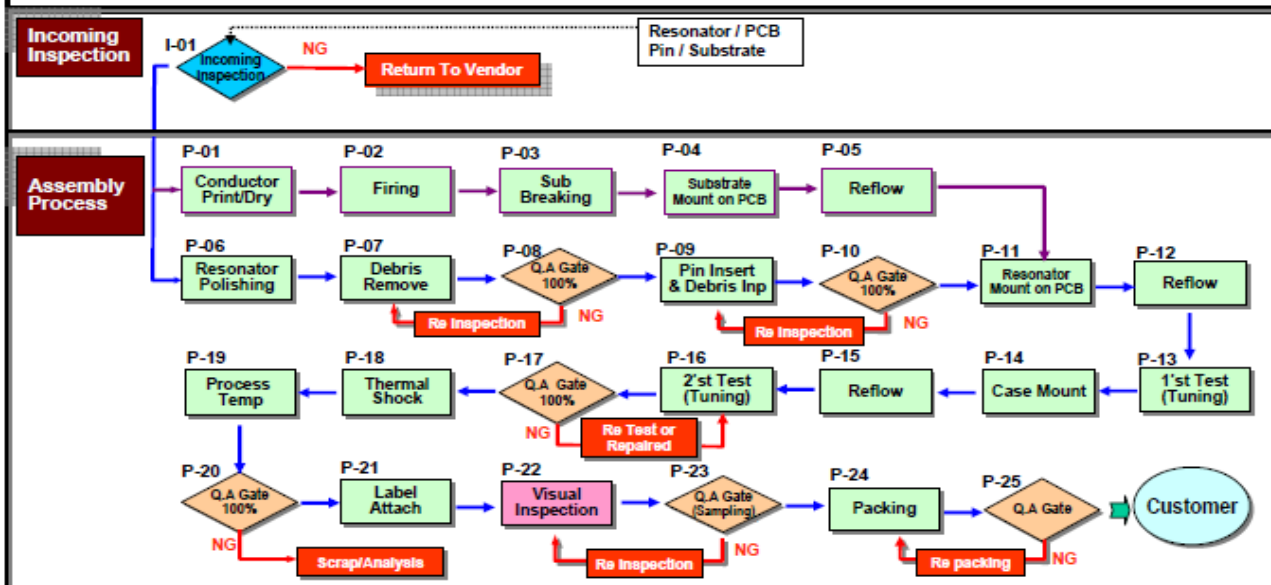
Incoming Inspection

I-01

Incoming Inspection

NG

Return To Vendor

Resonator / PCB
Pin / Substrate

Assembly Process

P-01
Conductor Print/Dry

P-02
Firing

P-03
Sub Breaking

P-04
Substrate Mount on PCB

P-05
Reflow

P-06
Resonator Polishing

P-07
Debris Remove

P-08
Q.A Gate 100%

NG
Re Inspection

P-09
Pin Insert & Debris Inp

P-10
Q.A Gate 100%

NG
Re Inspection

P-11
Resonator Mount on PCB

P-12
Reflow

P-13
1'st Test (Tuning)

P-14
Case Mount

P-15
Reflow

P-16
2'st Test (Tuning)

P-17
Q.A Gate 100%

NG
Re Test or Repaired

P-18
Thermal Shock

P-19
Process Temp

P-20
Q.A Gate 100%

NG
Scrap/Analysis

P-21
Label Attach

P-22
Visual Inspection

P-23
Q.A Gate (Sampling)

NG
Re Inspection

P-24
Packing

P-25
Q.A Gate

NG
Re packing

Customer